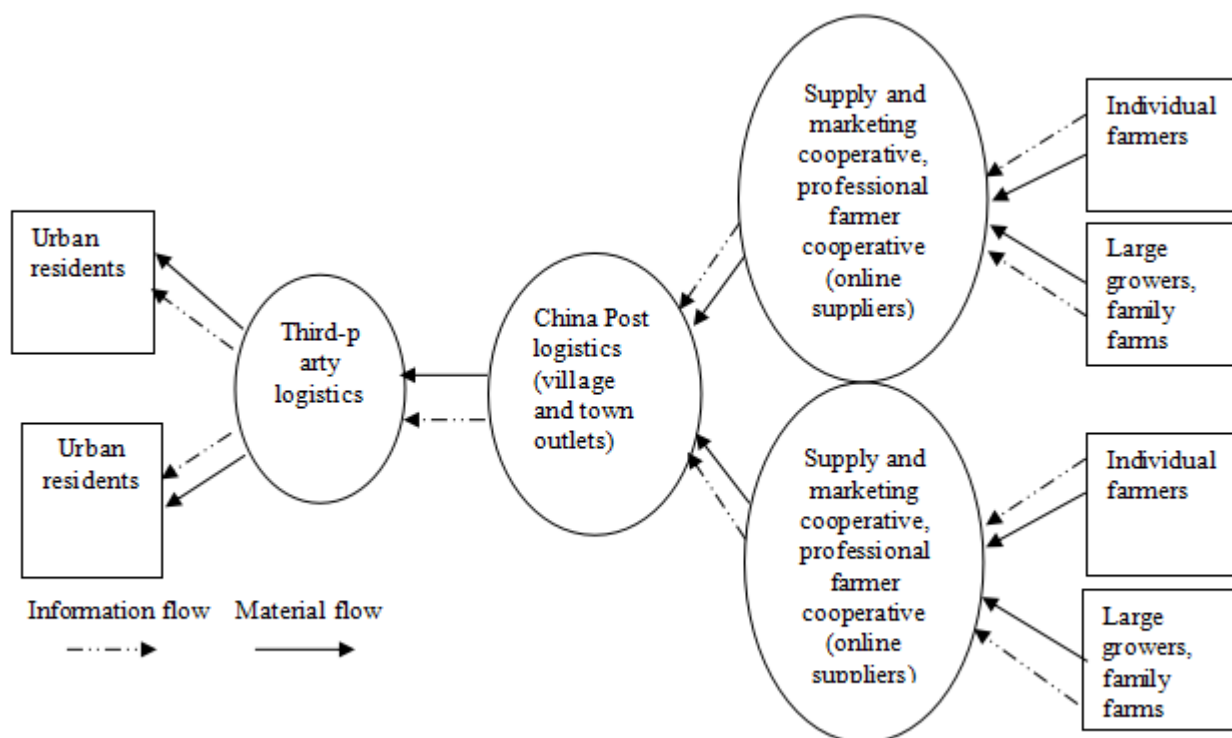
Urban residents

Urban residents

Third-party logistics

China Post logistics (village and town outlets)

Supply and marketing cooperative, professional farmer cooperative (online suppliers)

Individual farmers

Large growers, family farms

Supply and marketing cooperative, professional farmer cooperative (online suppliers)

Individual farmers

Large growers, family farms

Information flow Material flow